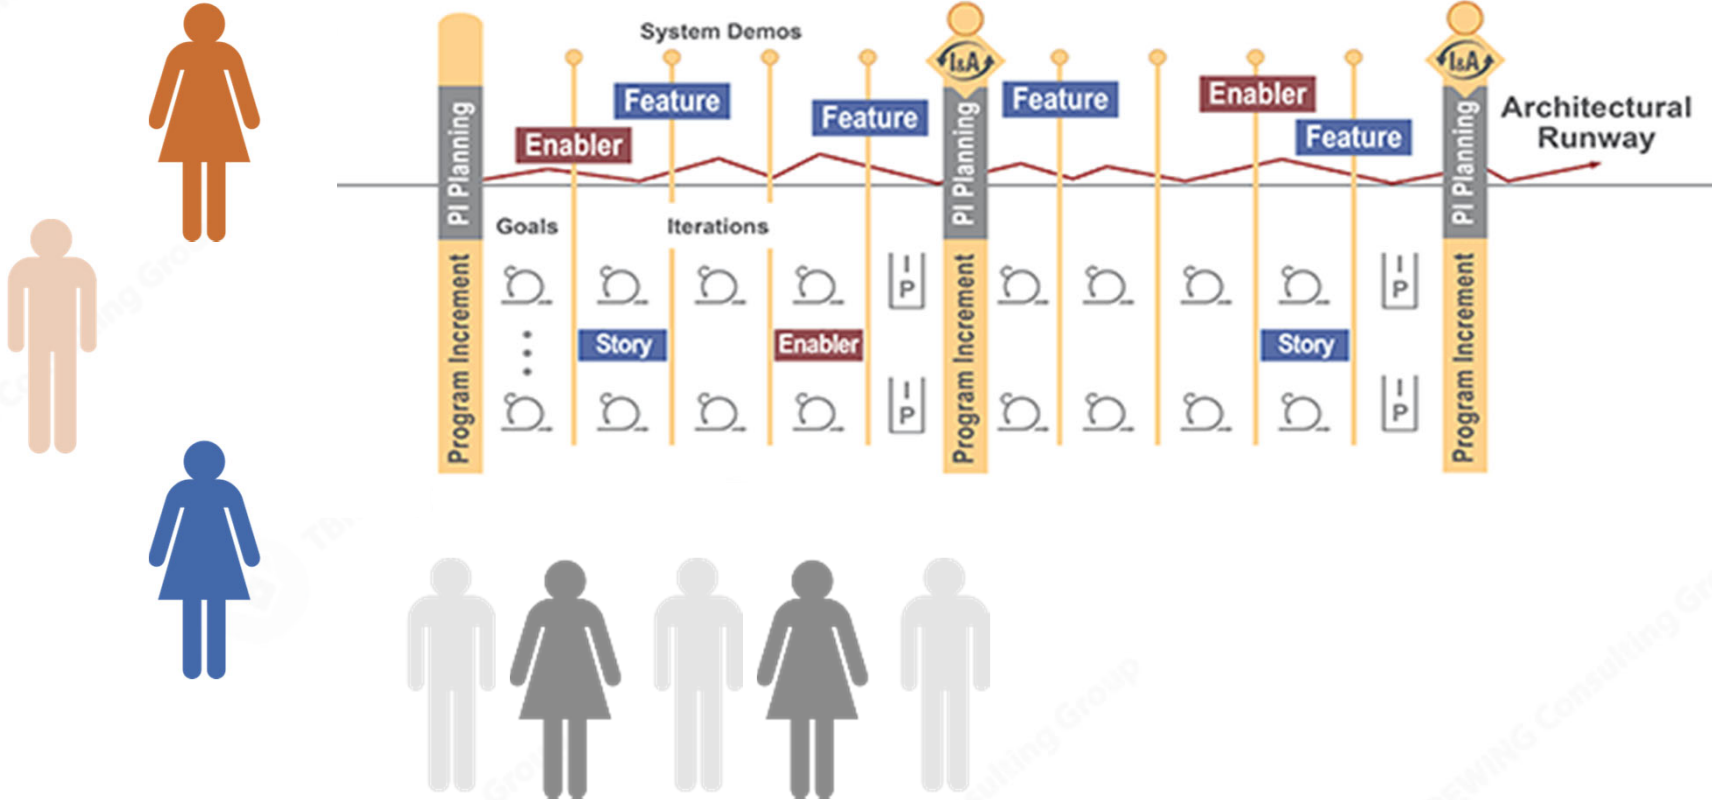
System Demos

PI Planning

Feature

Enabler

Feature

I&A

PI Planning

Feature

Enabler

Feature

I&A

PI Planning

Architectural Runway

Goals

Iterations

Program Increment

I P

Story

Enabler

I P

Program Increment

I P

Story

I P

Program Increment